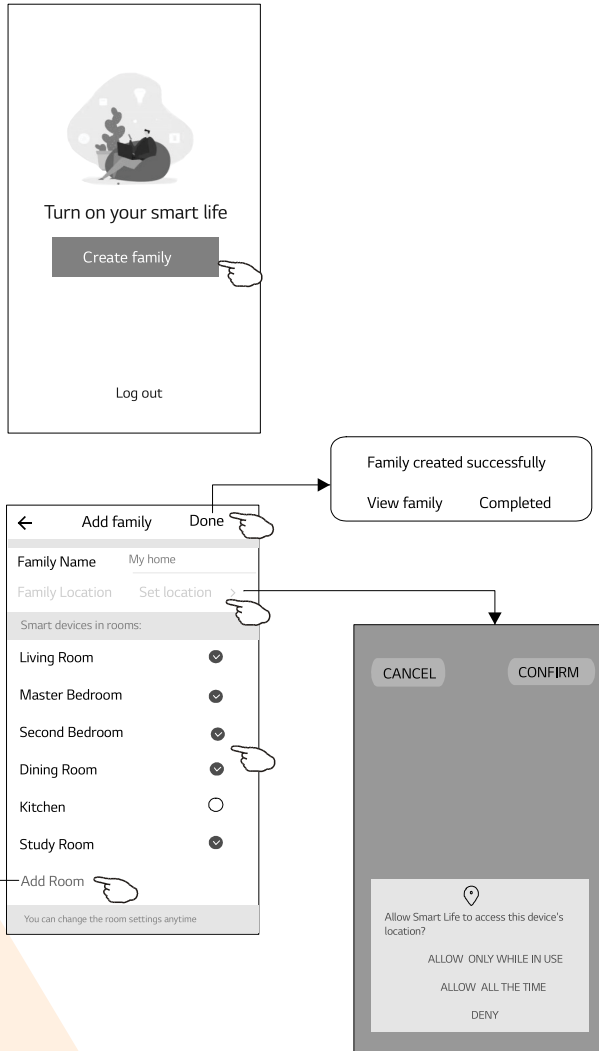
Turn on your smart life

Create family

Log out

Family created successfully

View family Completed

← Add family Done

Family Name My home

Family Location Set location >

Smart devices in rooms:

Living Room

Master Bedroom

Second Bedroom

Dining Room

Kitchen

Study Room

Add Room

You can change the room settings anytime

CANCEL CONFIRM

Allow Smart Life to access this device's location?

ALLOW ONLY WHILE IN USE

ALLOW ALL THE TIME

DENY